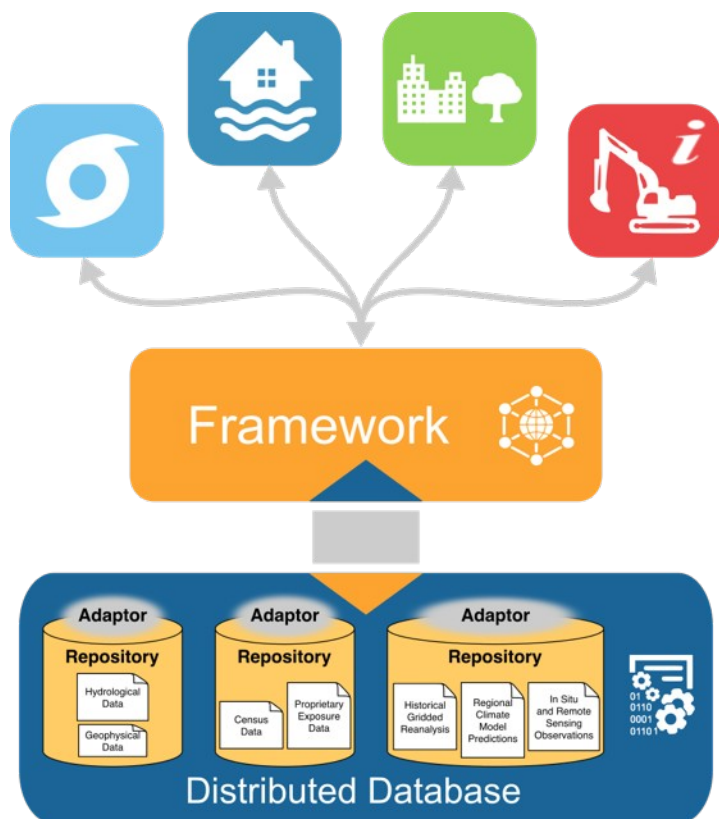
Framework

Adaptor

Repository

Hydrological Data

Geophysical Data

Adaptor

Repository

Census Data

Proprietary Exposure Data

Adaptor

Repository

Historical Gridded Reanalysis

Regional Climate Model Predictions

In Situ and Remote Sensing Observations

01
0110
0001
0110 1

Distributed Database